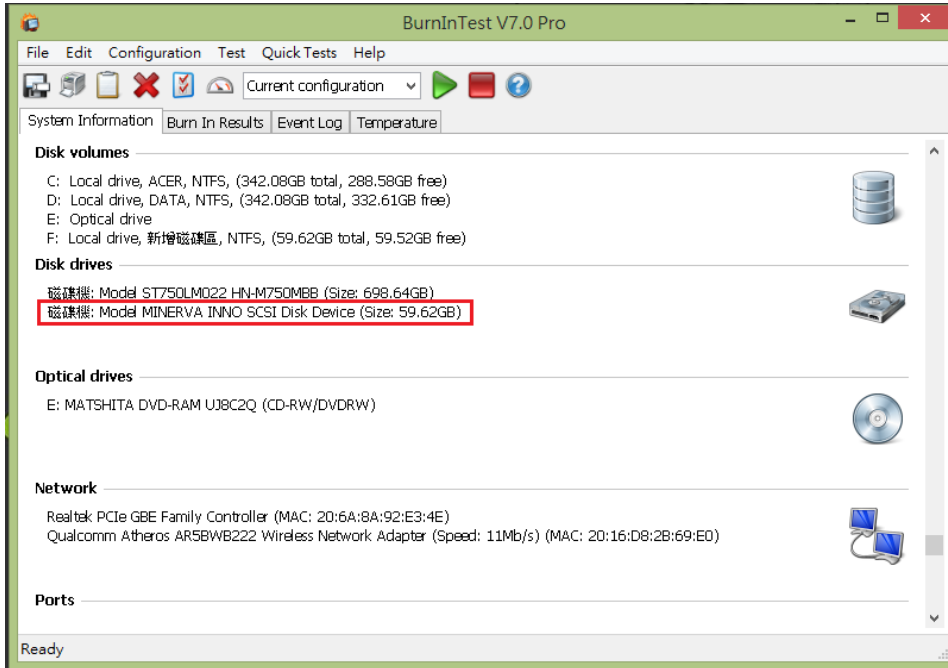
BurnInTest V7.0 Pro

File Edit Configuration Test Quick Tests Help

Current configuration

System Information | Burn In Results | Event Log | Temperature

Disk volumes

C: Local drive, ACER, NTFS, (342.08GB total, 288.58GB free)
D: Local drive, DATA, NTFS, (342.08GB total, 332.61GB free)
E: Optical drive
F: Local drive, 新增磁碟區, NTFS, (59.62GB total, 59.52GB free)

Disk drives

磁碟機: Model ST750LM022 HN-M750MBB (Size: 698.64GB)
磁碟機: Model MINERVA INNO SCSI Disk Device (Size: 59.62GB)

Optical drives

E: MATSHITA DVD-RAM UJ8C2Q (CD-RW/DVDRW)

Network

Realtek PCIe GBE Family Controller (MAC: 20:6A:8A:92:E3:4E)
Qualcomm Atheros AR5BWB222 Wireless Network Adapter (Speed: 11Mb/s) (MAC: 20:16:D8:2B:69:E0)

Ports

Ready